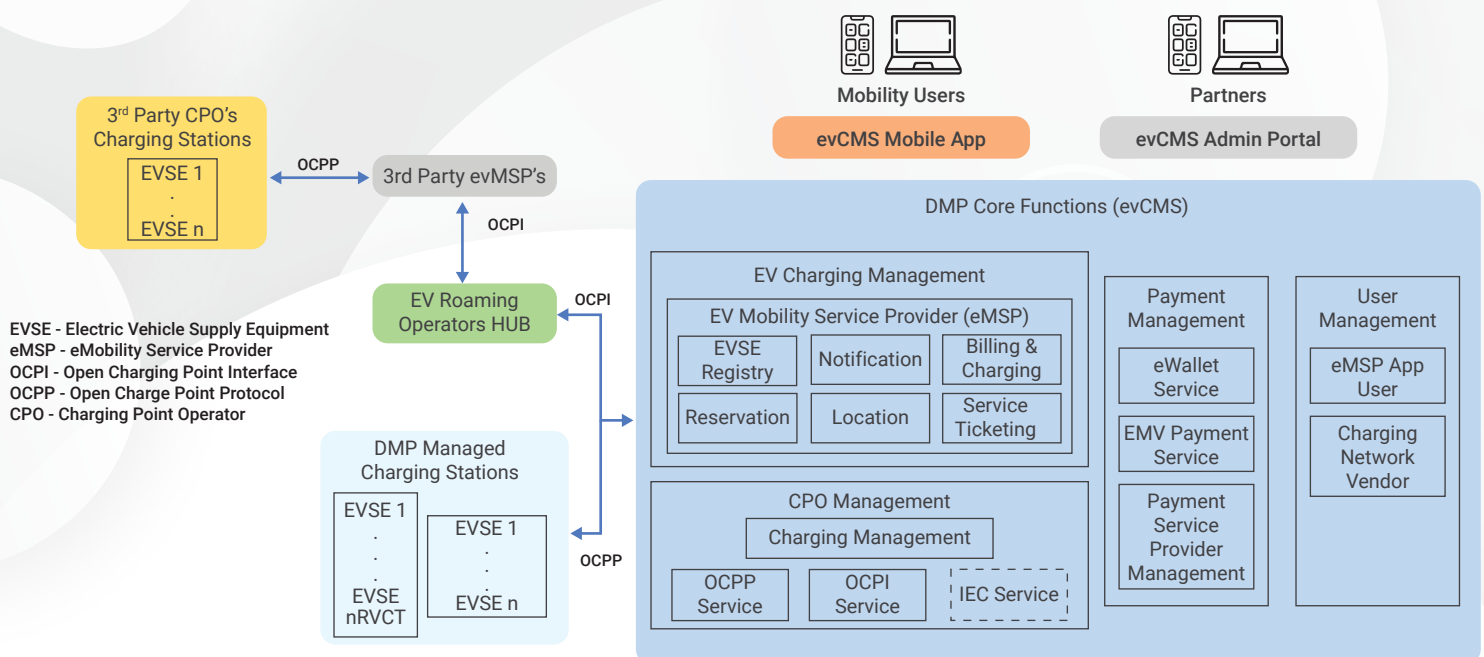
Mobility Users

evCMS Mobile App

Partners

evCMS Admin Portal

3rd Party CPO's Charging Stations

EVSE 1
.
.
EVSE n

OCPP

3rd Party evMSP's

OCPI

EV Roaming Operators HUB

OCPI

EVSE - Electric Vehicle Supply Equipment
eMSP - eMobility Service Provider
OCPI - Open Charging Point Interface
OCPP - Open Charge Point Protocol
CPO - Charging Point Operator

DMP Managed Charging Stations

EVSE 1
.
.
.
EVSE nRVCT

EVSE 1
.
.
.
EVSE n

OCPP

DMP Core Functions (evCMS)

EV Charging Management

EV Mobility Service Provider (eMSP)

| EVSE Registry | Notification | Billing & Charging |
|---|---|---|
| Reservation | Location | Service Ticketing |

CPO Management

Charging Management

OCPP Service

OCPI Service

IEC Service

Payment Management

eWallet Service

EMV Payment Service

Payment Service Provider Management

User Management

eMSP App User

Charging Network Vendor